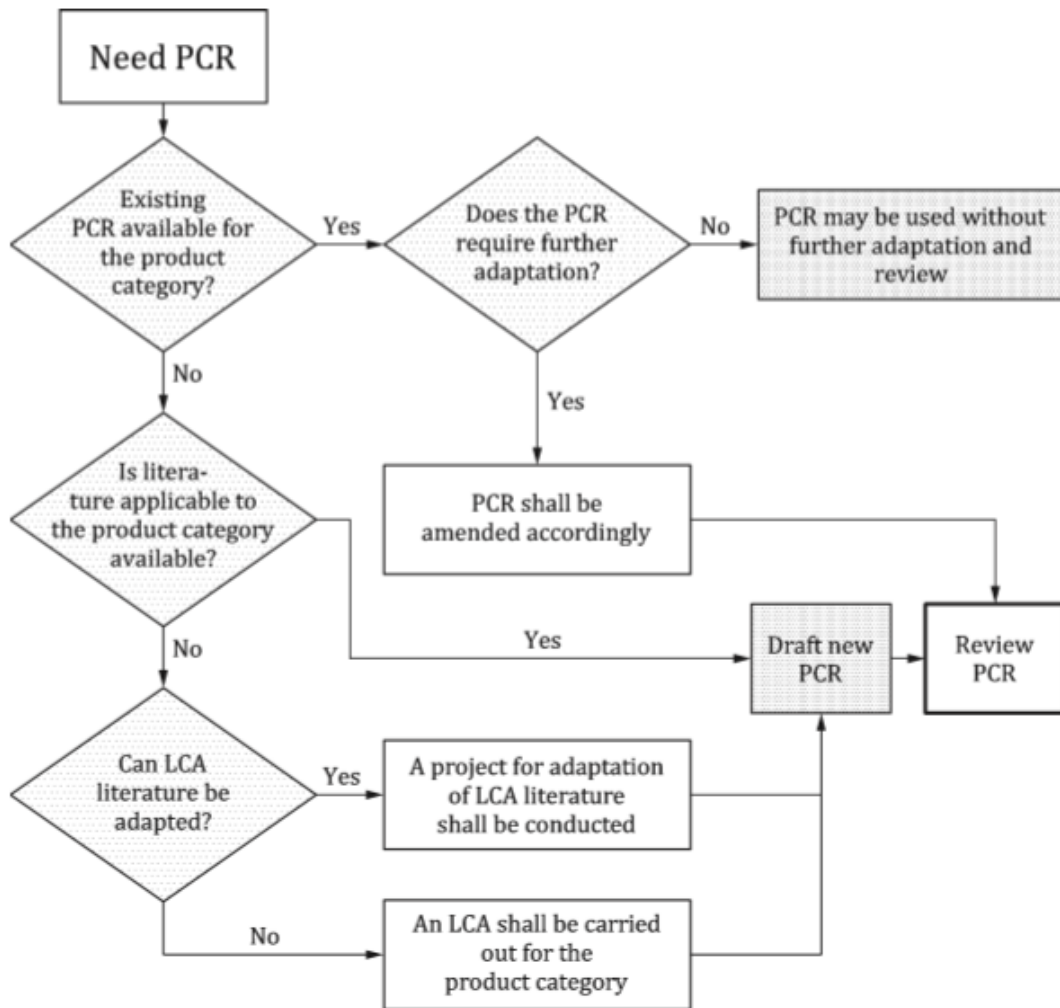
Need PCR

Existing PCR available for the product category?

Yes

Does the PCR require further adaptation?

No

PCR may be used without further adaptation and review

No

Yes

Is literature applicable to the product category available?

PCR shall be amended accordingly

No

Yes

Draft new PCR

Review PCR

Can LCA literature be adapted?

Yes

A project for adaptation of LCA literature shall be conducted

No

An LCA shall be carried out for the product category